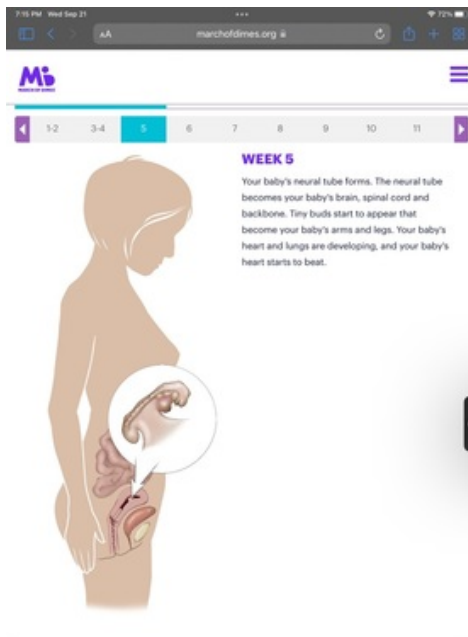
7:15 PM Wed Sep 21

72%

AA marchofdimes.org

M

MARCH OF DIMES

1-2 3-4 5 6 7 8 9 10 11

WEEK 5

Your baby's neural tube forms. The neural tube becomes your baby's brain, spinal cord and backbone. Tiny buds start to appear that become your baby's arms and legs. Your baby's heart and lungs are developing, and your baby's heart starts to beat.